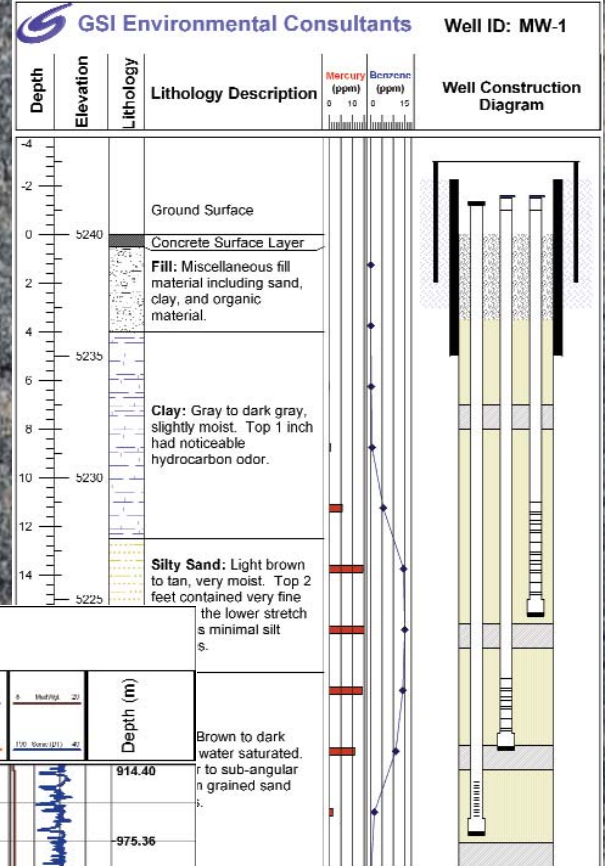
GSI Environmental Consultants

Well ID: MW-1

Depth

Elevation

Lithology

Lithology Description

Mercury (ppm) 0 10

Benzene (ppm) 0 15

Well Construction Diagram

-4

-2

0

2

4

6

8

10

12

14

5240

5235

5230

5225

Ground Surface

Concrete Surface Layer

**Fill:** Miscellaneous fill material including sand, clay, and organic material.

**Clay:** Gray to dark gray, slightly moist. Top 1 inch had noticeable hydrocarbon odor.

**Silty Sand:** Light brown to tan, very moist. Top 2 feet contained very fine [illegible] the lower stretch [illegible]s minimal silt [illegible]s.

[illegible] Brown to dark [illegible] water saturated. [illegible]r to sub-angular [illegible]n grained sand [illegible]s.

6 MudWgt. 20

150 Sonic (DT) 40

Depth (m)

914.40

975.36